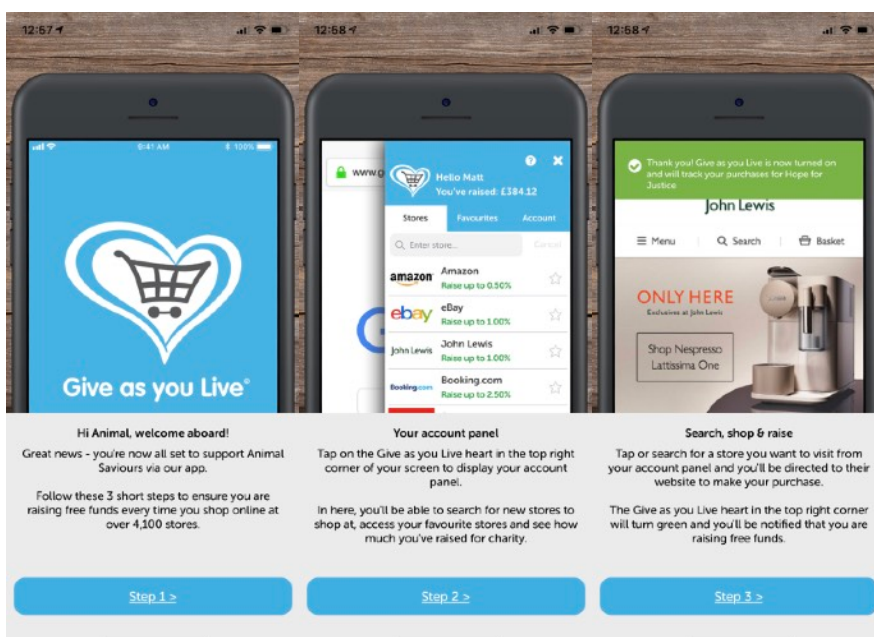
12:57

9:41 AM

100%

Give as you Live®

Hi Animal, welcome aboard!

Great news - you're now all set to support Animal Saviours via our app.

Follow these 3 short steps to ensure you are raising free funds every time you shop online at over 4,100 stores.

Step 1 >

12:58

www.g

Hello Matt
You've raised: £384.12

Stores | Favourites | Account

Enter store... | Cancel

amazon | Amazon | Raise up to 0.50%
ebay | eBay | Raise up to 1.00%
John Lewis | John Lewis | Raise up to 1.00%
Booking.com | Booking.com | Raise up to 2.50%

Your account panel

Tap on the Give as you Live heart in the top right corner of your screen to display your account panel.

In here, you'll be able to search for new stores to shop at, access your favourite stores and see how much you've raised for charity.

Step 2 >

12:58

Thank you! Give as you Live is now turned on and will track your purchases for Hope for Justice

John Lewis

Menu | Search | Basket

ONLY HERE
Exclusive at John Lewis

Shop Nespresso Lattissima One

Search, shop & raise

Tap or search for a store you want to visit from your account panel and you'll be directed to their website to make your purchase.

The Give as you Live heart in the top right corner will turn green and you'll be notified that you are raising free funds.

Step 3 >